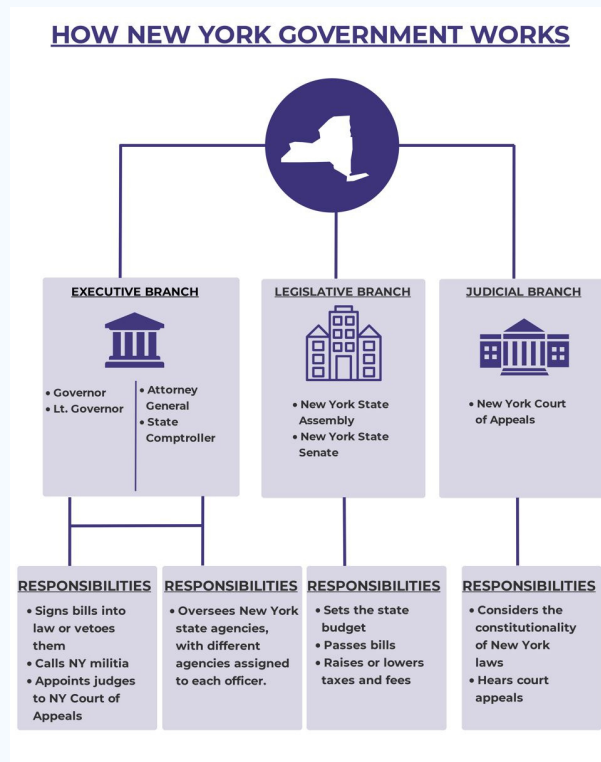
HOW NEW YORK GOVERNMENT WORKS

EXECUTIVE BRANCH

• Governor
• Lt. Governor

• Attorney General
• State Comptroller

LEGISLATIVE BRANCH

• New York State Assembly
• New York State Senate

JUDICIAL BRANCH

• New York Court of Appeals

RESPONSIBILITIES
• Signs bills into law or vetoes them
• Calls NY militia
• Appoints judges to NY Court of Appeals

RESPONSIBILITIES
• Oversees New York state agencies, with different agencies assigned to each officer.

RESPONSIBILITIES
• Sets the state budget
• Passes bills
• Raises or lowers taxes and fees

RESPONSIBILITIES
• Considers the constitutionality of New York laws
• Hears court appeals